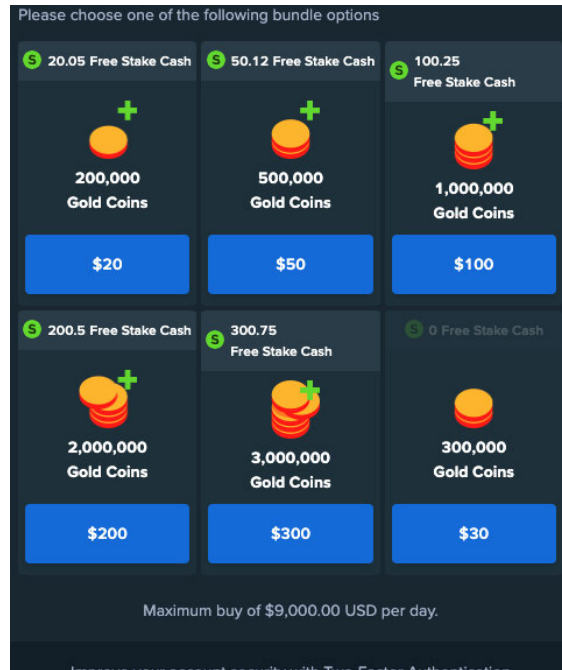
Please choose one of the following bundle options

S 20.05 Free Stake Cash

200,000
Gold Coins

$20

S 50.12 Free Stake Cash

500,000
Gold Coins

$50

S 100.25
Free Stake Cash

1,000,000
Gold Coins

$100

S 200.5 Free Stake Cash

2,000,000
Gold Coins

$200

S 300.75
Free Stake Cash

3,000,000
Gold Coins

$300

S 0 Free Stake Cash

300,000
Gold Coins

$30

Maximum buy of $9,000.00 USD per day.

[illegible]